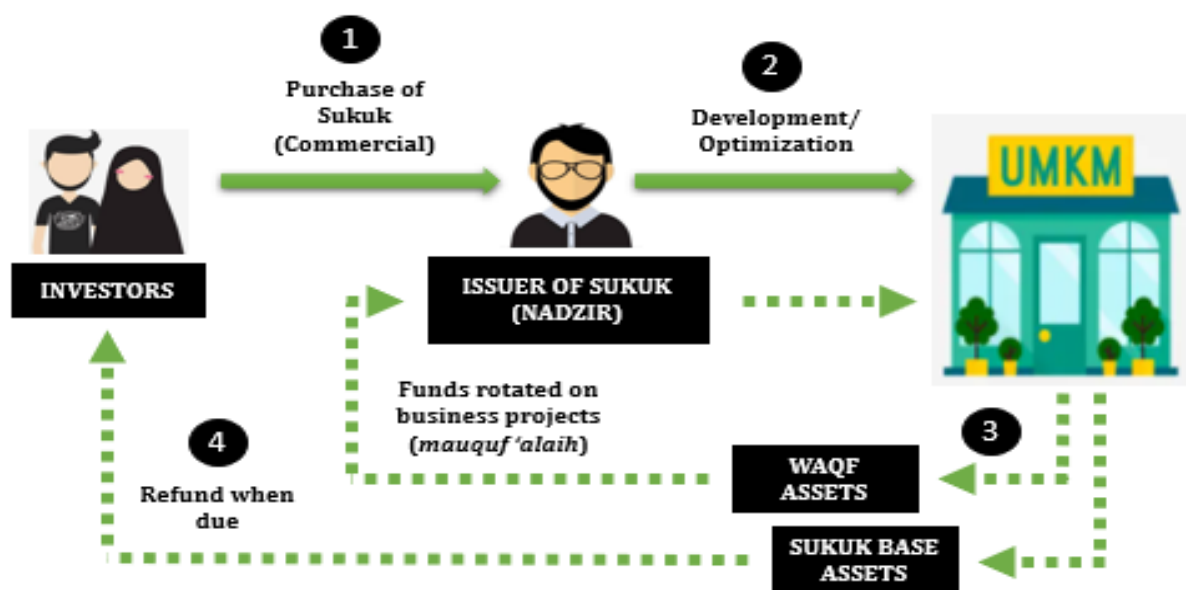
1

Purchase of Sukuk (Commercial)

2

Development/ Optimization

UMKM

INVESTORS

ISSUER OF SUKUK (NADZIR)

Funds rotated on business projects (*mauquf 'alaih*)

3

4

Refund when due

WAQF ASSETS

SUKUK BASE ASSETS